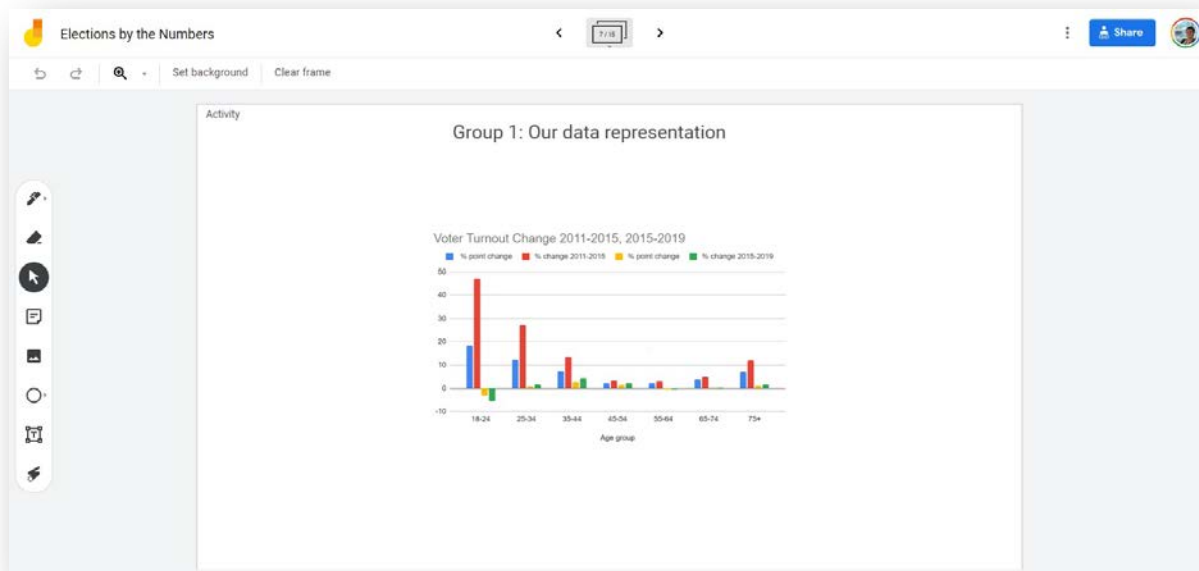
Elections by the Numbers

7 / 18

Share

Set background

Clear frame

Activity

Group 1: Our data representation

Voter Turnout Change 2011-2015, 2015-2019

% point change
% change 2011-2015
% point change
% change 2015-2019

50
40
30
20
10
0
-10

18-24
25-34
35-44
45-54
55-64
65-74
75+

Age group